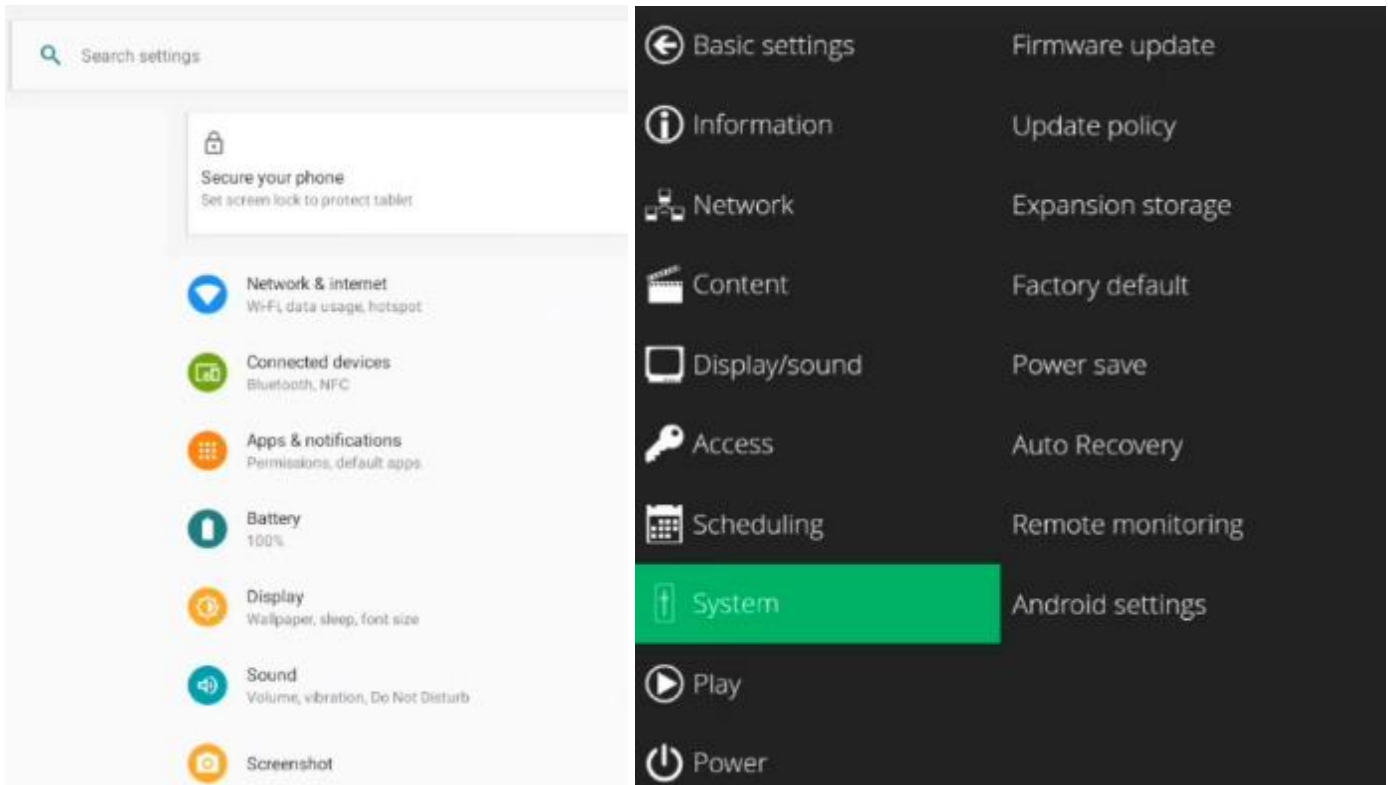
Search settings

Secure your phone
Set screen lock to protect tablet

Network & internet
Wi-Fi, data usage, hotspot

Connected devices
Bluetooth, NFC

Apps & notifications
Permissions, default apps

Battery
100%

Display
Wallpaper, sleep, font size

Sound
Volume, vibration, Do Not Disturb

Screenshot

Basic settings
Information
Network
Content
Display/sound
Access
Scheduling
System
Play
Power

Firmware update
Update policy
Expansion storage
Factory default
Power save
Auto Recovery
Remote monitoring
Android settings